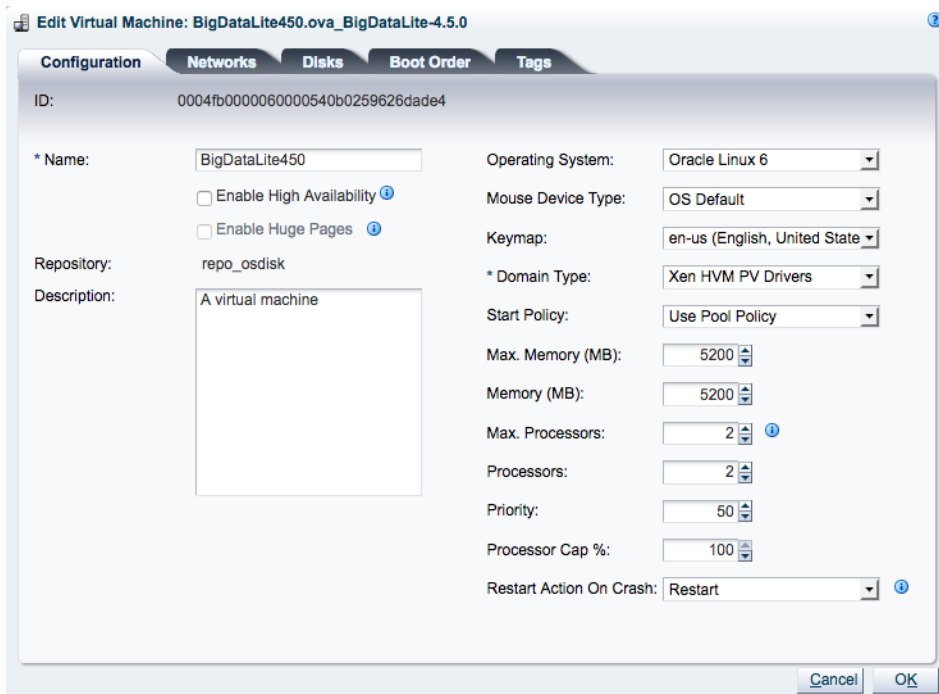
Edit Virtual Machine: BigDataLite450.ova_BigDataLite-4.5.0

?

Configuration Networks Disks Boot Order Tags

ID: 0004fb0000060000540b0259626dade4

* Name: BigDataLite450

Enable High Availability

Enable Huge Pages

Repository: repo_osdisk

Description: A virtual machine

Operating System: Oracle Linux 6

Mouse Device Type: OS Default

Keymap: en-us (English, United State

* Domain Type: Xen HVM PV Drivers

Start Policy: Use Pool Policy

Max. Memory (MB): 5200

Memory (MB): 5200

Max. Processors: 2

Processors: 2

Priority: 50

Processor Cap %: 100

Restart Action On Crash: Restart

Cancel OK